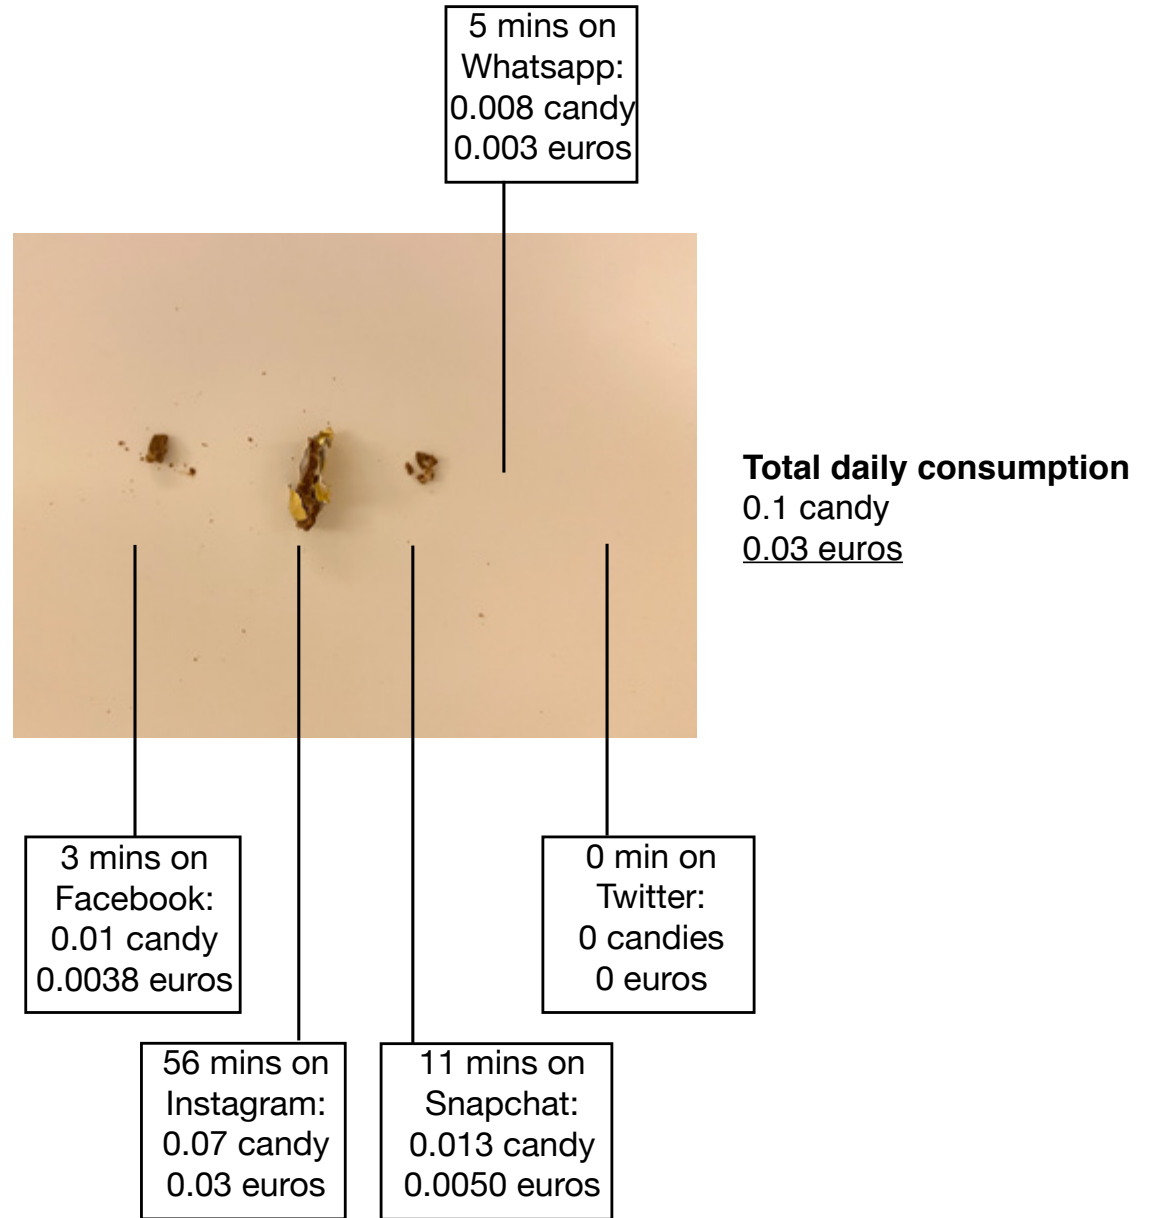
5 mins on Whatsapp: 0.008 candy 0.003 euros

**Total daily consumption**
0.1 candy
0.03 euros

3 mins on Facebook: 0.01 candy 0.0038 euros

0 min on Twitter: 0 candies 0 euros

56 mins on Instagram: 0.07 candy 0.03 euros

11 mins on Snapchat: 0.013 candy 0.0050 euros